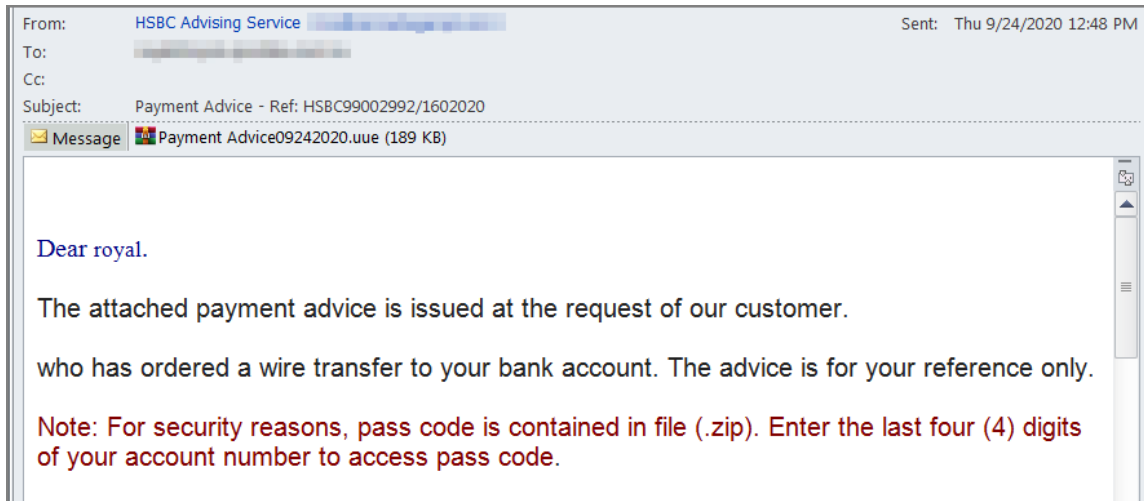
From: HSBC Advising Service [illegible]
Sent: Thu 9/24/2020 12:48 PM
To: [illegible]
Cc:
Subject: Payment Advice - Ref: HSBC99002992/1602020

Message
Payment Advice09242020.uue (189 KB)

Dear royal.

The attached payment advice is issued at the request of our customer.

who has ordered a wire transfer to your bank account. The advice is for your reference only.

Note: For security reasons, pass code is contained in file (.zip). Enter the last four (4) digits of your account number to access pass code.